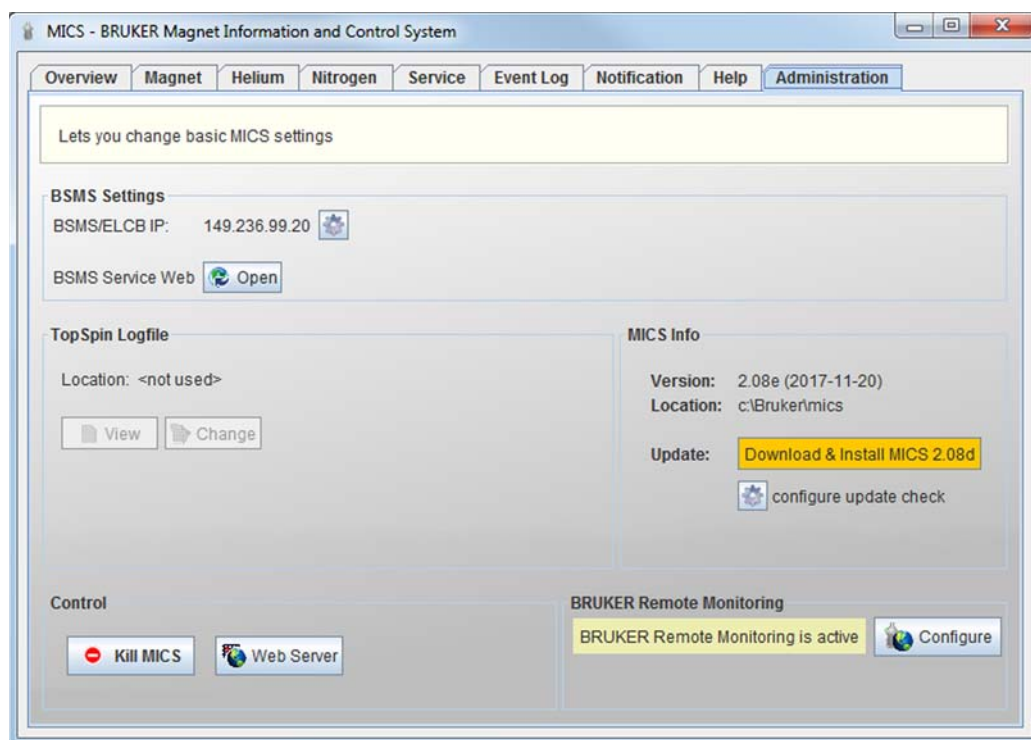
MICS - BRUKER Magnet Information and Control System

Overview | Magnet | Helium | Nitrogen | Service | Event Log | Notification | Help | Administration

Lets you change basic MICS settings

BSMS Settings
BSMS/ELCB IP: 149.236.99.20

BSMS Service Web Open

TopSpin Logfile
Location: <not used>
View Change

MICS Info
Version: 2.08e (2017-11-20)
Location: c:\Bruker\mics
Update: Download & Install MICS 2.08d
configure update check

Control
Kill MICS Web Server

BRUKER Remote Monitoring
BRUKER Remote Monitoring is active Configure